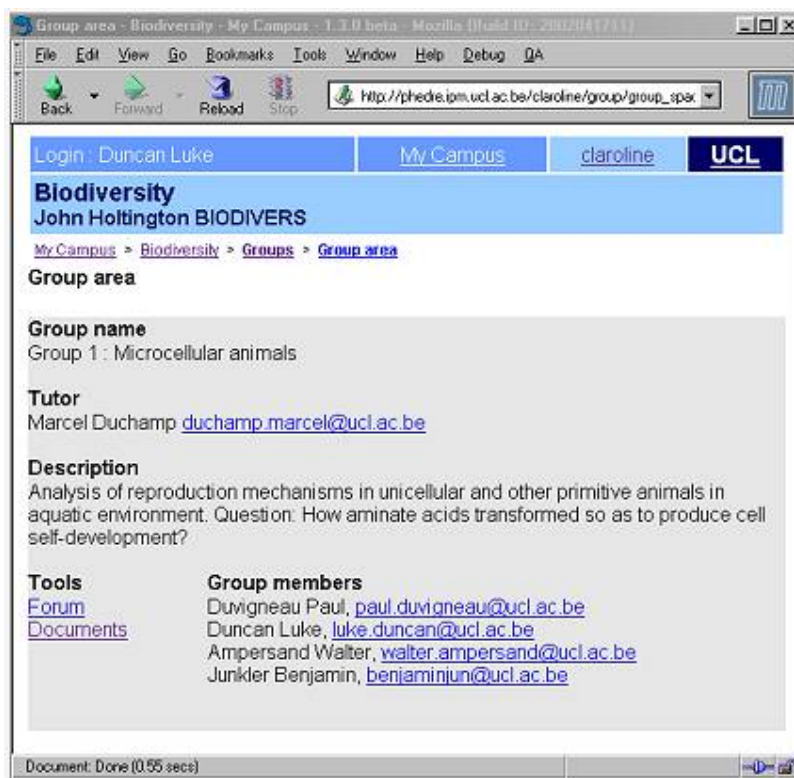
Group area - Biodiversity - My Campus - 1.3.0 beta - Mozilla (Build ID: 2002041711)

File Edit View Go Bookmarks Tools Window Help Debug QA

Back Forward Reload Stop http://phedre.ipm.ucl.ac.be/claroline/group/group_spac

Login : Duncan Luke | My Campus | claroline | UCL

Biodiversity
John Holtington BIODIVERS

My Campus > Biodiversity > Groups > Group area

Group area

Group name
Group 1 : Microcellular animals

Tutor
Marcel Duchamp duchamp.marcel@ucl.ac.be

Description
Analysis of reproduction mechanisms in unicellular and other primitive animals in aquatic environment. Question: How aminate acids transformed so as to produce cell self-development?

| Tools | Group members |
|---|---|
| Forum | Duvigneau Paul, paul.duvigneau@ucl.ac.be |
| Documents | Duncan Luke, luke.duncan@ucl.ac.be |
| | Ampersand Walter, walter.ampersand@ucl.ac.be |
| | Junkler Benjamin, benjaminjun@ucl.ac.be |

Document: Done (0.55 secs)